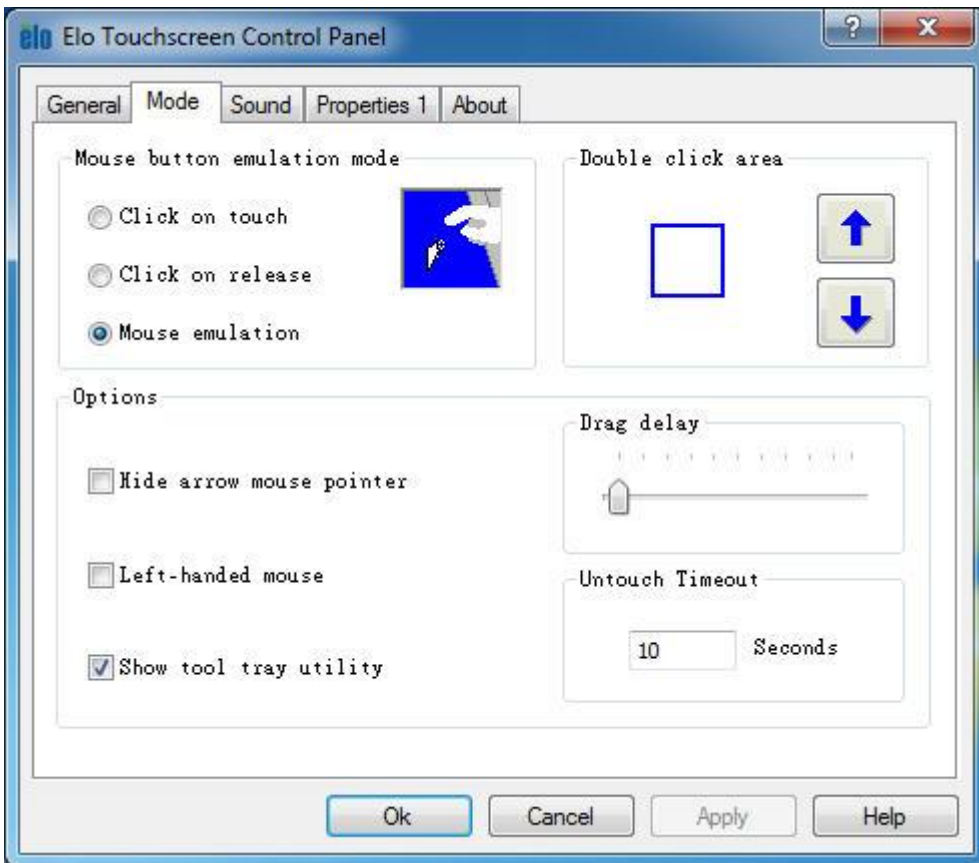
elo Elo Touchscreen Control Panel

?
X

General
Mode
Sound
Properties 1
About

Mouse button emulation mode

Click on touch

Click on release

Mouse emulation

Double click area

Options

Hide arrow mouse pointer

Left-handed mouse

Show tool tray utility

Drag delay

Untouch Timeout

10
Seconds

Ok
Cancel
Apply
Help